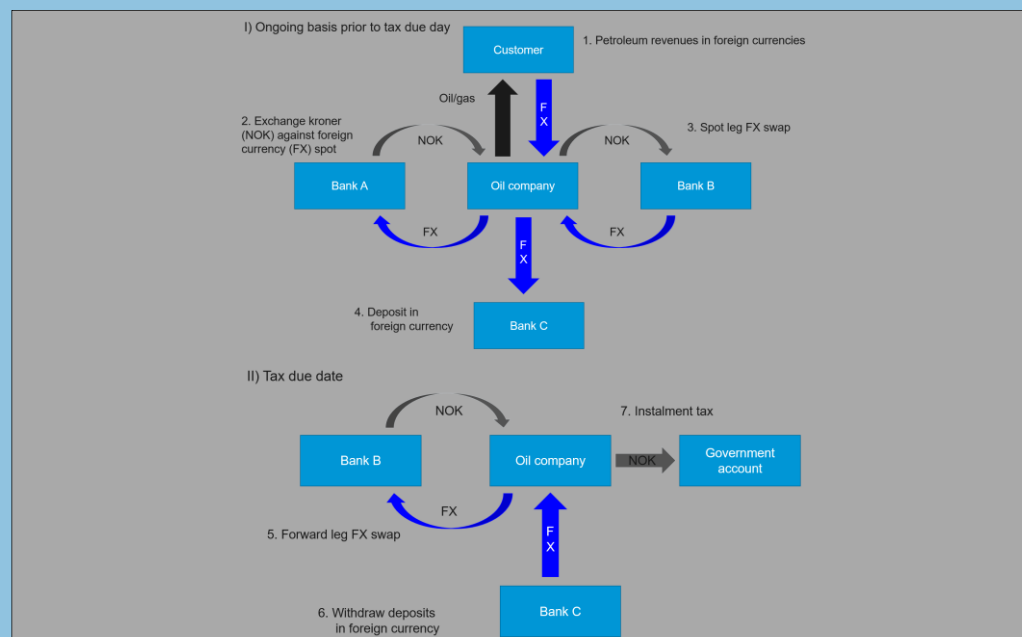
I) Ongoing basis prior to tax due day

Customer

1. Petroleum revenues in foreign currencies

Oil/gas

F X

2. Exchange kroner (NOK) against foreign currency (FX) spot

NOK

NOK

3. Spot leg FX swap

Bank A

Oil company

Bank B

FX

FX

F X

4. Deposit in foreign currency

Bank C

II) Tax due date

NOK

7. Instalment tax

Bank B

Oil company

NOK

Government account

FX

5. Forward leg FX swap

F X

6. Withdraw deposits in foreign currency

Bank C